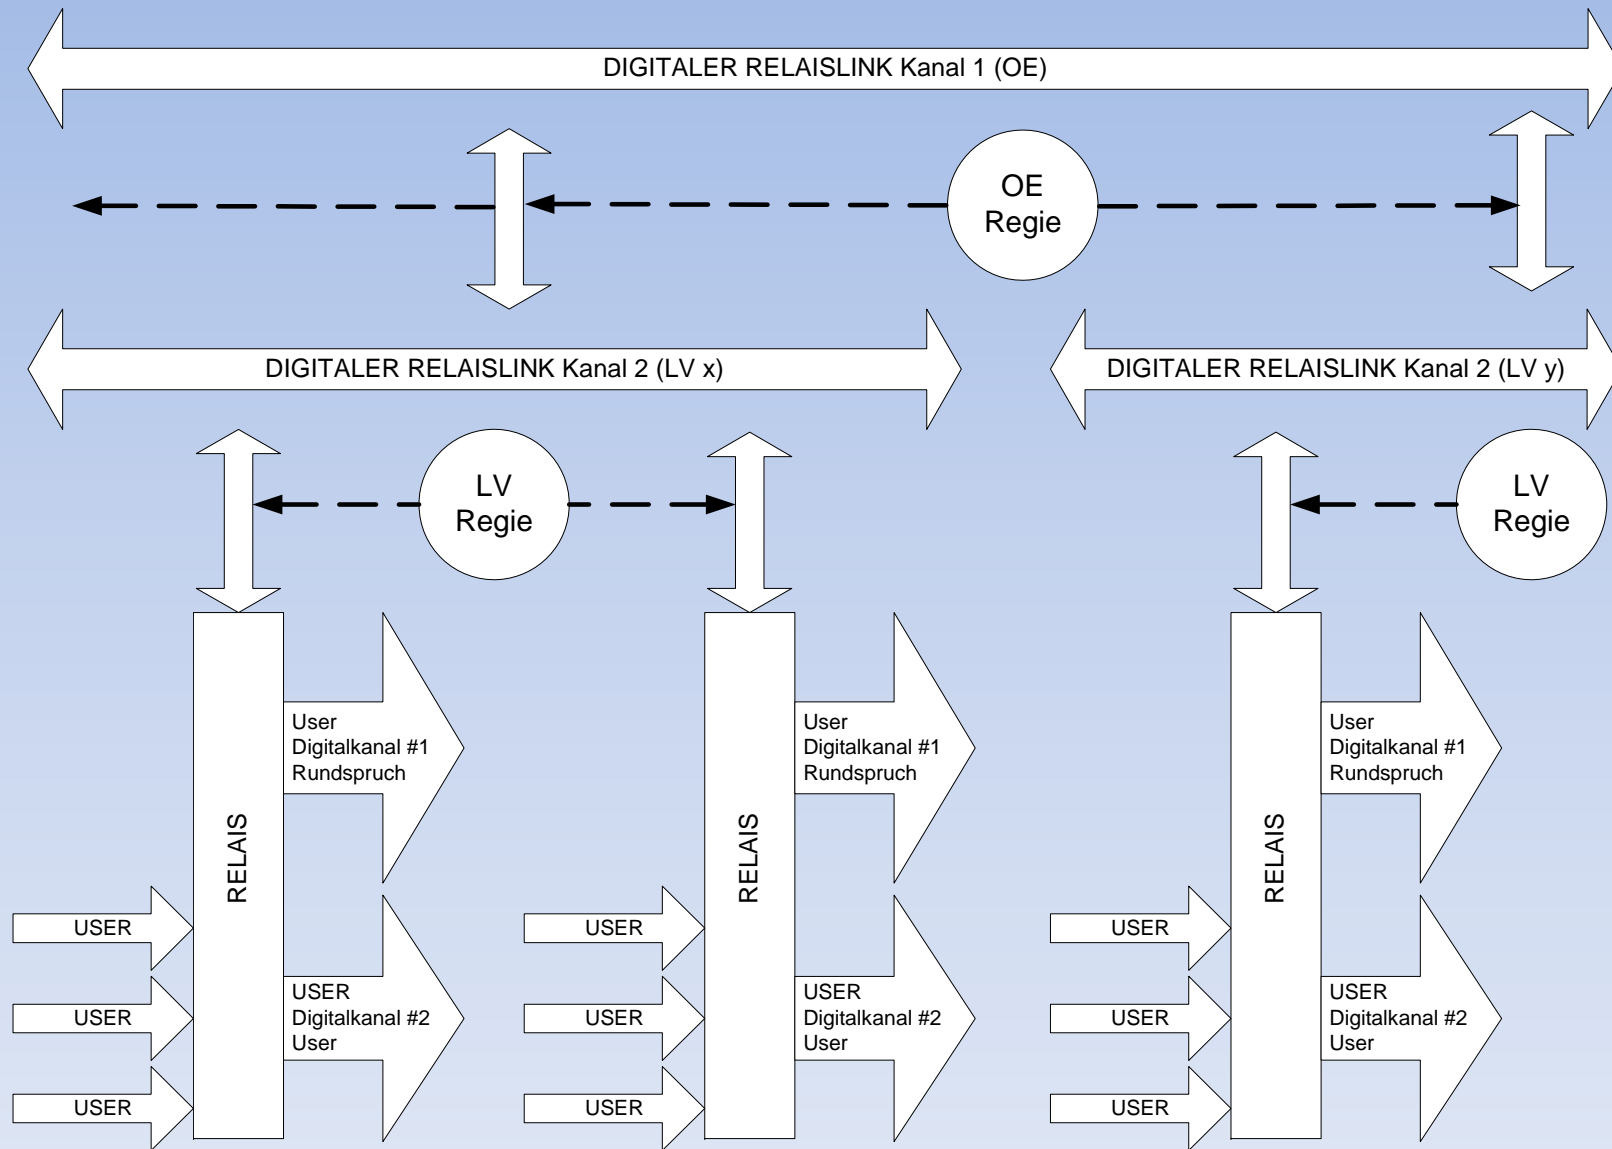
DIGITALER RELAISLINK Kanal 1 (OE)

OE
Regie

DIGITALER RELAISLINK Kanal 2 (LV x)

DIGITALER RELAISLINK Kanal 2 (LV y)

LV
Regie

LV
Regie

RELAIS

User
Digitalkanal #1
Rundspruch

USER
Digitalkanal #2
User

USER

USER

USER

RELAIS

User
Digitalkanal #1
Rundspruch

USER
Digitalkanal #2
User

USER

USER

USER

RELAIS

User
Digitalkanal #1
Rundspruch

USER
Digitalkanal #2
User

USER

USER

USER